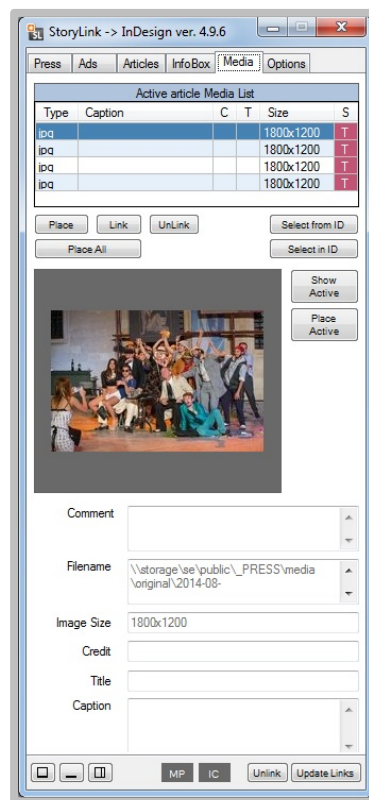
StoryLink -> InDesign ver. 4.9.6

Press | Ads | Articles | InfoBox | Media | Options

Active article Media List

| Type | Caption | C | T | Size | S |
|---|---|---|---|---|---|
| jpg | | | | 1800x1200 | T |
| jpg | | | | 1800x1200 | T |
| jpg | | | | 1800x1200 | T |
| jpg | | | | 1800x1200 | T |

Place | Link | UnLink | Select from ID
Place All | Select in ID

Show Active
Place Active

Comment

Filename \\storage\se\public\_PRESS\media\original\2014-08-

Image Size 1800x1200

Credit

Title

Caption

MP | IC | Unlink | Update Links